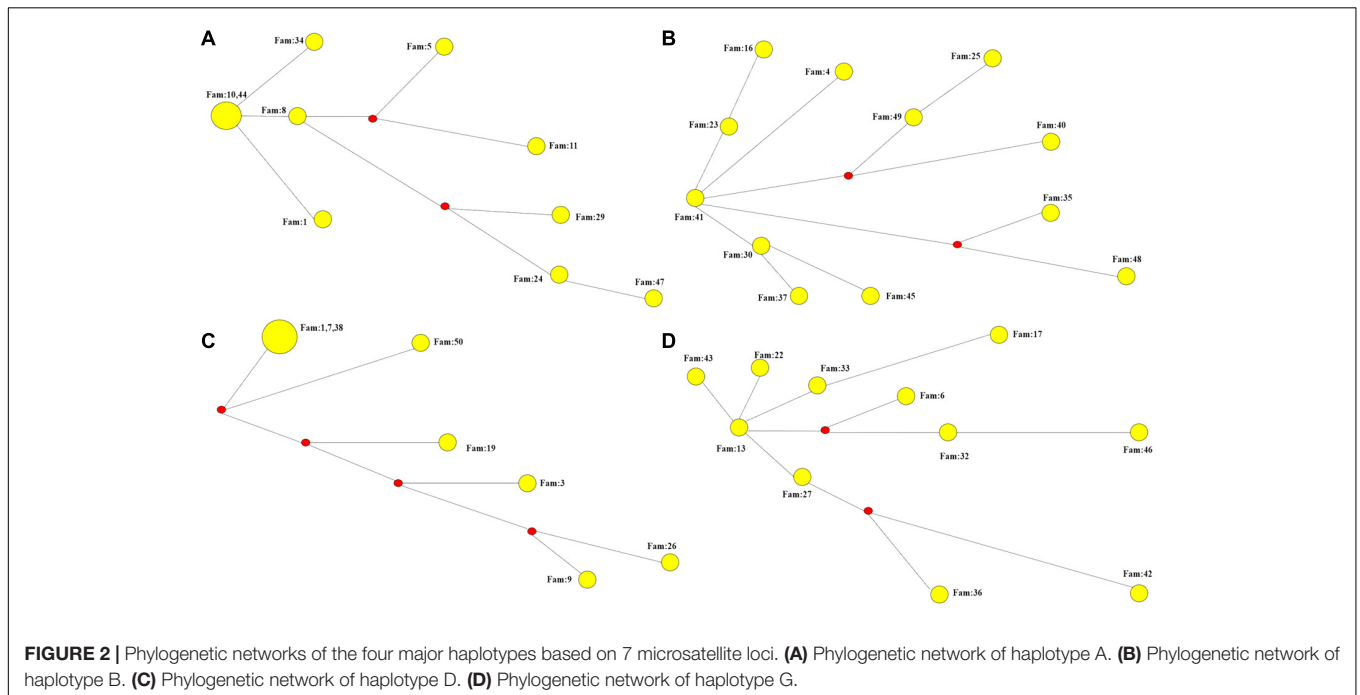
A

Fam:34
Fam:5
Fam:10,44
Fam:8
Fam:11
Fam:1
Fam:29
Fam:24
Fam:47

B

Fam:16
Fam:4
Fam:25
Fam:23
Fam:49
Fam:40
Fam:41
Fam:35
Fam:30
Fam:48
Fam:37
Fam:45

C

Fam:1,7,38
Fam:50
Fam:19
Fam:3
Fam:26
Fam:9

D

Fam:17
Fam:43
Fam:22
Fam:33
Fam:6
Fam:13
Fam:32
Fam:46
Fam:27
Fam:42
Fam:36

**FIGURE 2 |** Phylogenetic networks of the four major haplotypes based on 7 microsatellite loci. **(A)** Phylogenetic network of haplotype A. **(B)** Phylogenetic network of haplotype B. **(C)** Phylogenetic network of haplotype D. **(D)** Phylogenetic network of haplotype G.